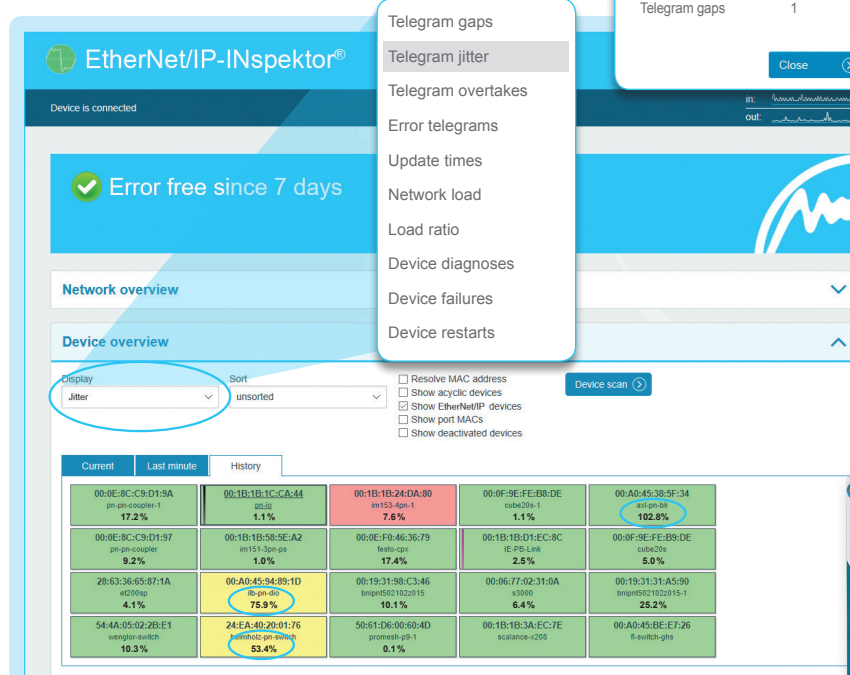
EtherNet/IP-INspektor®

Device is connected

in:
out:

Telegram gaps
Telegram jitter
Telegram overtakes
Error telegrams
Update times
Network load
Load ratio
Device diagnoses
Device failures
Device restarts

Telegram gaps 1

Close

Error free since 7 days

Network overview

Device overview

Display
Jitter

Sort
unsorted

Resolve MAC address
Show acyclic devices
Show EtherNet/IP devices
Show port MACs
Show deactivated devices

Device scan

Current
Last minute
History

| 00:0E:8C:C9:D1:9A pn-pn-coupler-1 17.2% | 00:1B:1B:1C:CA:44 pn-io 1.1% | 00:1B:1B:24:DA:80 im153-4pn-1 7.6% | 00:0F:9E:FE:B8:DE cube20s-1 1.1% | 00:A0:45:38:5F:34 axl-pn-bk 102.8% |
|---|---|---|---|---|
| 00:0E:8C:C9:D1:97 pn-pn-coupler 9.2% | 00:1B:1B:58:5E:A2 im151-3pn-ps 1.0% | 00:0E:F0:46:36:79 festo-cpx 17.4% | 00:1B:1B:D1:EC:8C IE-PB-Link 2.5% | 00:0F:9E:FE:B9:DE cube20s 5.0% |
| 28:63:36:65:87:1A et200sp 4.1% | 00:A0:45:94:89:1D ilb-pn-dio 75.9% | 00:19:31:98:C3:46 bnipnt502102z015 10.1% | 00:06:77:02:31:0A s3000 6.4% | 00:19:31:31:A5:90 bnipnt502102z015-1 25.2% |
| 54:4A:05:02:2B:E1 wenglor-switch 10.3% | 24:EA:40:20:01:76 helmholz-pn-switch 53.4% | 50:61:D6:00:60:4D promesh-p9-1 0.1% | 00:1B:1B:3A:EC:7E scalance-x208 | 00:A0:45:BE:E7:26 fl-switch-ghs |